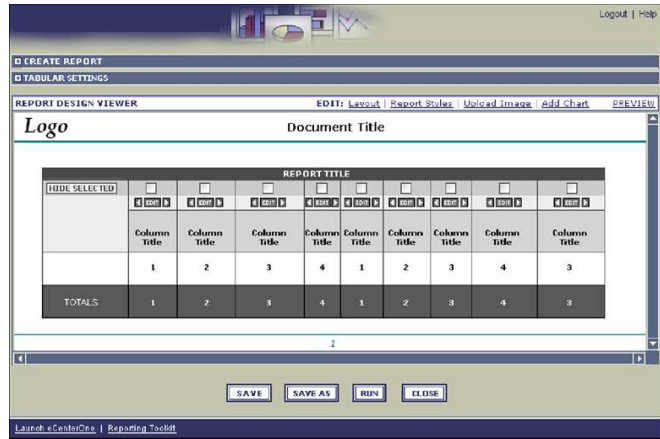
Logout | Help

CREATE REPORT

TABULAR SETTINGS

REPORT DESIGN VIEWER

EDIT: Layout | Report Styles | Upload Image | Add Chart

PREVIEW

Logo

Document Title

REPORT TITLE

| HIDE SELECTED | EDIT | EDIT | EDIT | EDIT | EDIT | EDIT | EDIT | EDIT | EDIT |
|---|---|---|---|---|---|---|---|---|---|
| | Column Title | Column Title | Column Title | Column Title | Column Title | Column Title | Column Title | Column Title | Column Title |
| | 1 | 2 | 3 | 4 | 1 | 2 | 3 | 4 | 3 |
| TOTALS | 1 | 2 | 3 | 4 | 1 | 2 | 3 | 4 | 3 |

1

SAVE | SAVE AS | RUN | CLOSE

Launch eCenterOne | Reporting Toolkit